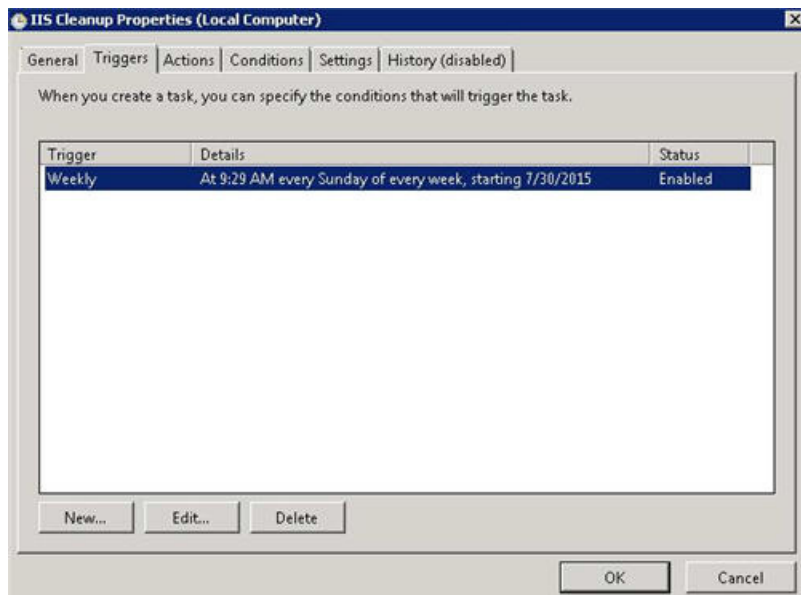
IIS Cleanup Properties (Local Computer)

General | Triggers | Actions | Conditions | Settings | History (disabled)

When you create a task, you can specify the conditions that will trigger the task.

| Trigger | Details | Status |
|---|---|---|
| Weekly | At 9:29 AM every Sunday of every week, starting 7/30/2015 | Enabled |

New... Edit... Delete

OK Cancel